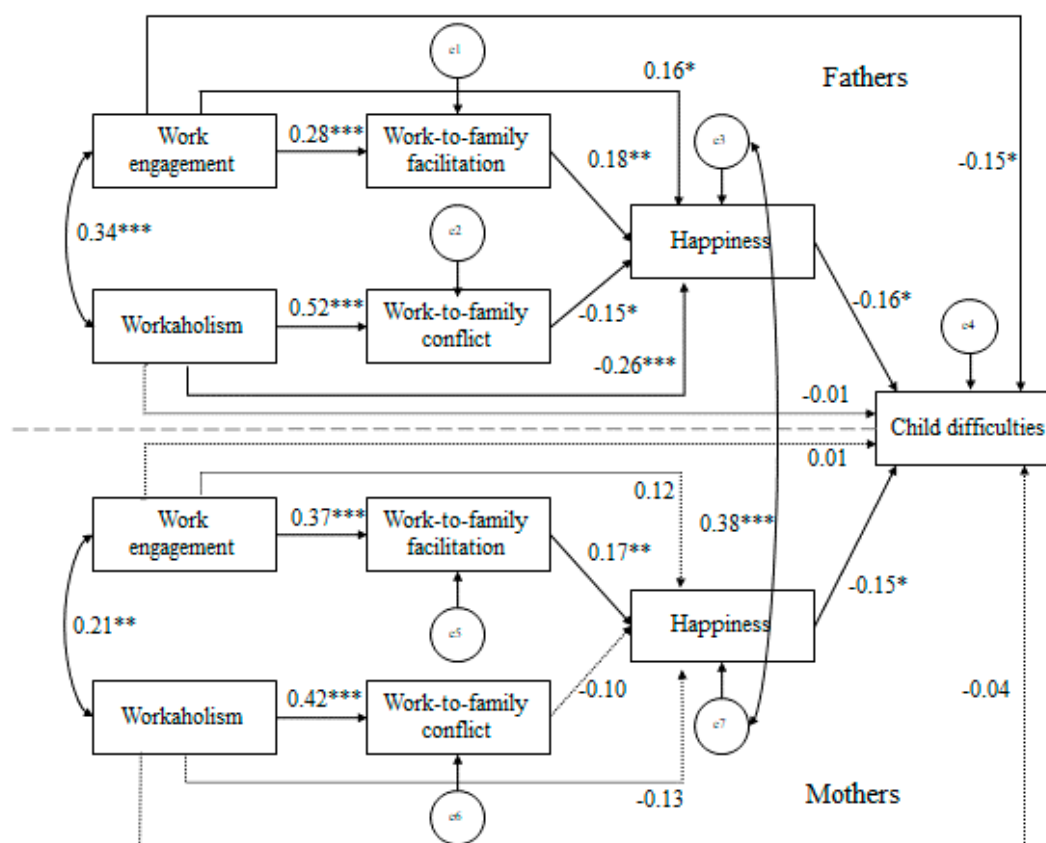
Fathers

e1

0.16*

Work engagement

0.28***

Work-to-family facilitation

0.18**

e3

-0.15*

0.34***

e2

Happiness

Workaholism

0.52***

Work-to-family conflict

-0.15*

-0.16*

e4

-0.26***

-0.01

Child difficulties

0.01

Work engagement

0.37***

Work-to-family facilitation

0.12

0.38***

0.17**

-0.15*

0.21**

e5

Happiness

Workaholism

0.42***

Work-to-family conflict

-0.10

e7

-0.04

-0.13

Mothers

e6